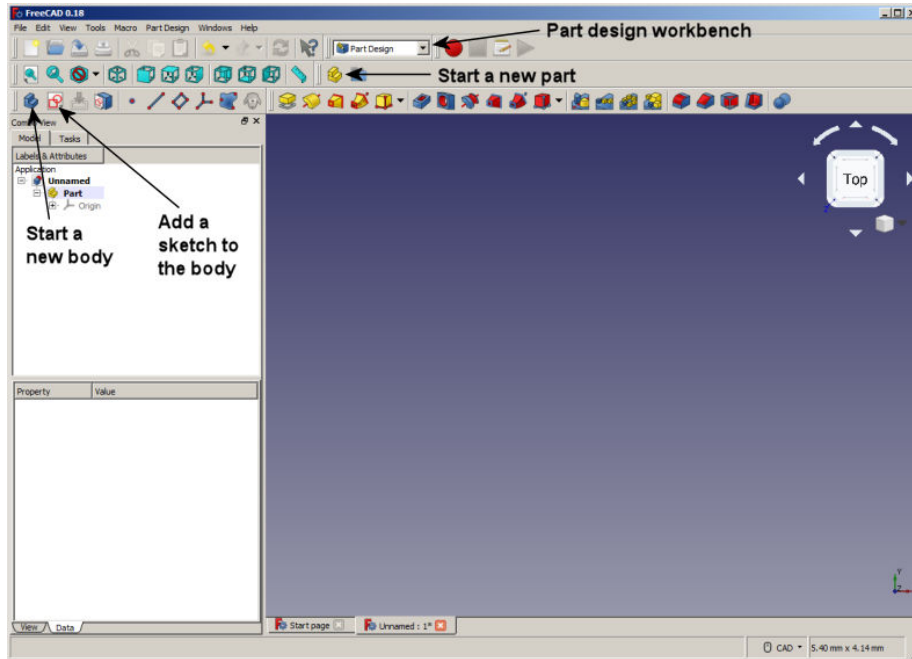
FreeCAD 0.18

File Edit View Tools Macro Part Design Windows Help

Part Design

Part design workbench

Start a new part

Combo View

Model Tasks

Labels & Attributes

Application

Unnamed

Part

Origin

Start a new body

Add a sketch to the body

Property | Value

View Data

Top

Start page

Unnamed : 1*

CAD 5.40 mm x 4.14 mm